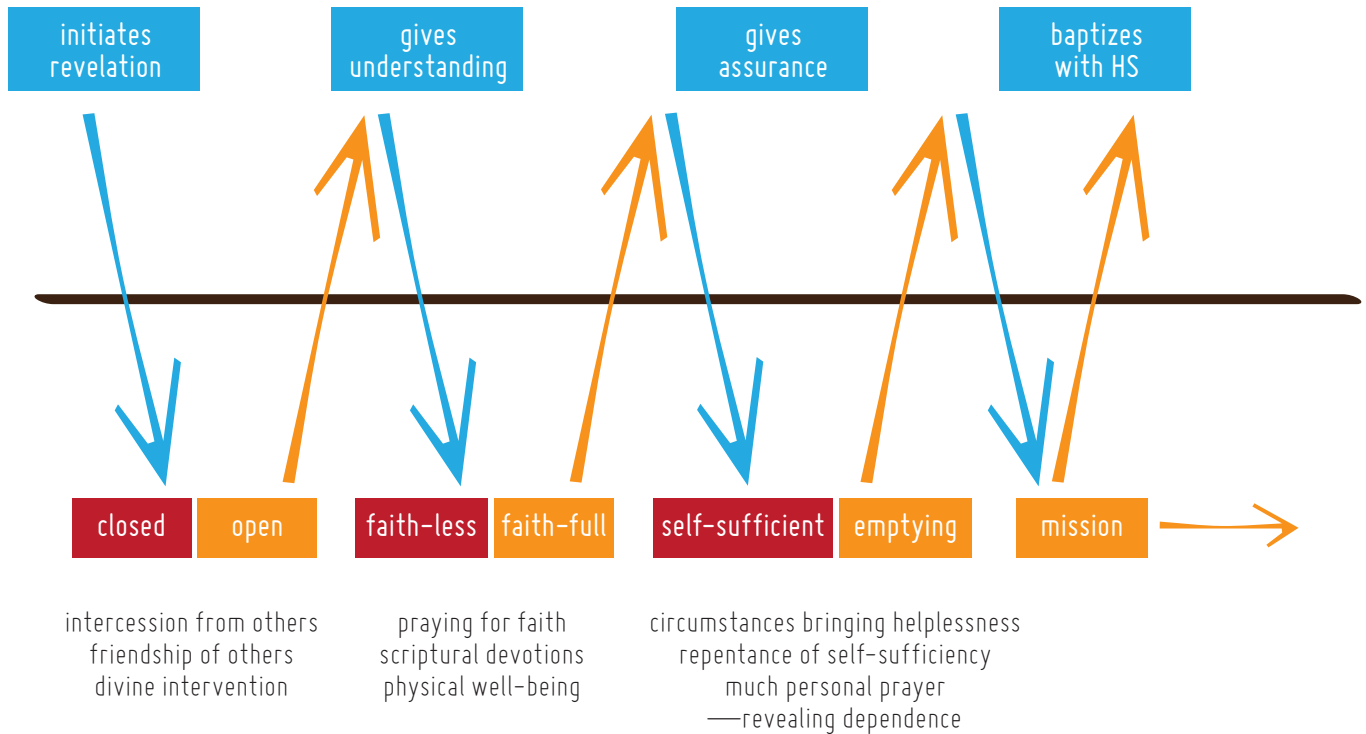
initiates revelation

gives understanding

gives assurance

baptizes with HS

closed

open

faith-less

faith-full

self-sufficient

emptying

mission

intercession from others
friendship of others
divine intervention

praying for faith
scriptural devotions
physical well-being

circumstances bringing helplessness
repentance of self-sufficiency
much personal prayer
—revealing dependence